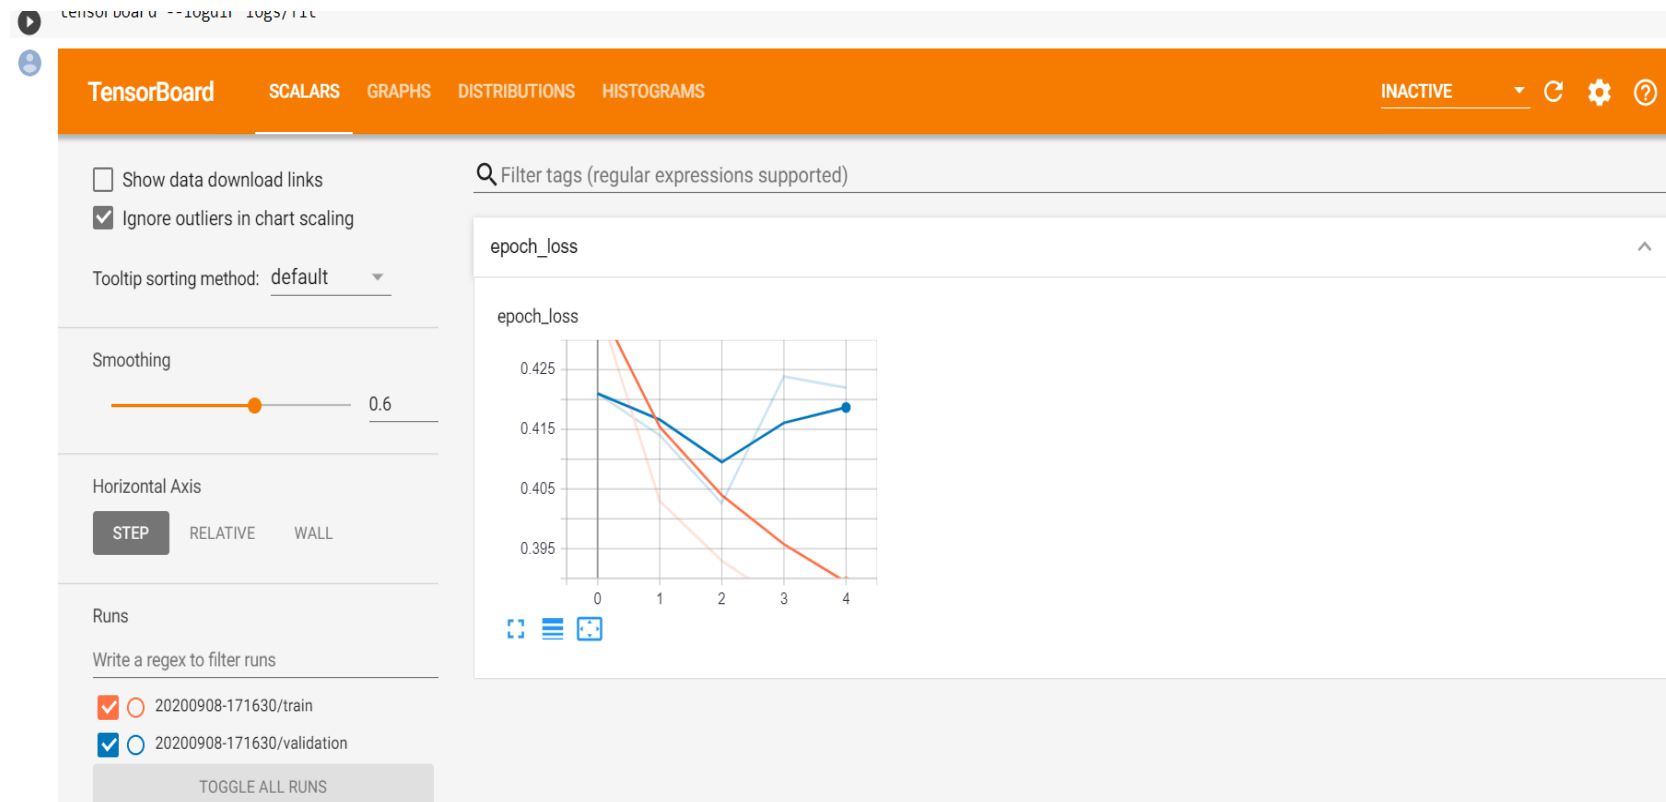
tensorboard --logdir logs/fit

TensorBoard SCALARS GRAPHS DISTRIBUTIONS HISTOGRAMS INACTIVE

Show data download links

Ignore outliers in chart scaling

Tooltip sorting method: default

Smoothing

0.6

Horizontal Axis

STEP RELATIVE WALL

Runs

Write a regex to filter runs

20200908-171630/train

20200908-171630/validation

TOGGLE ALL RUNS

Filter tags (regular expressions supported)

epoch_loss

epoch_loss

0.425
0.415
0.405
0.395

0 1 2 3 4